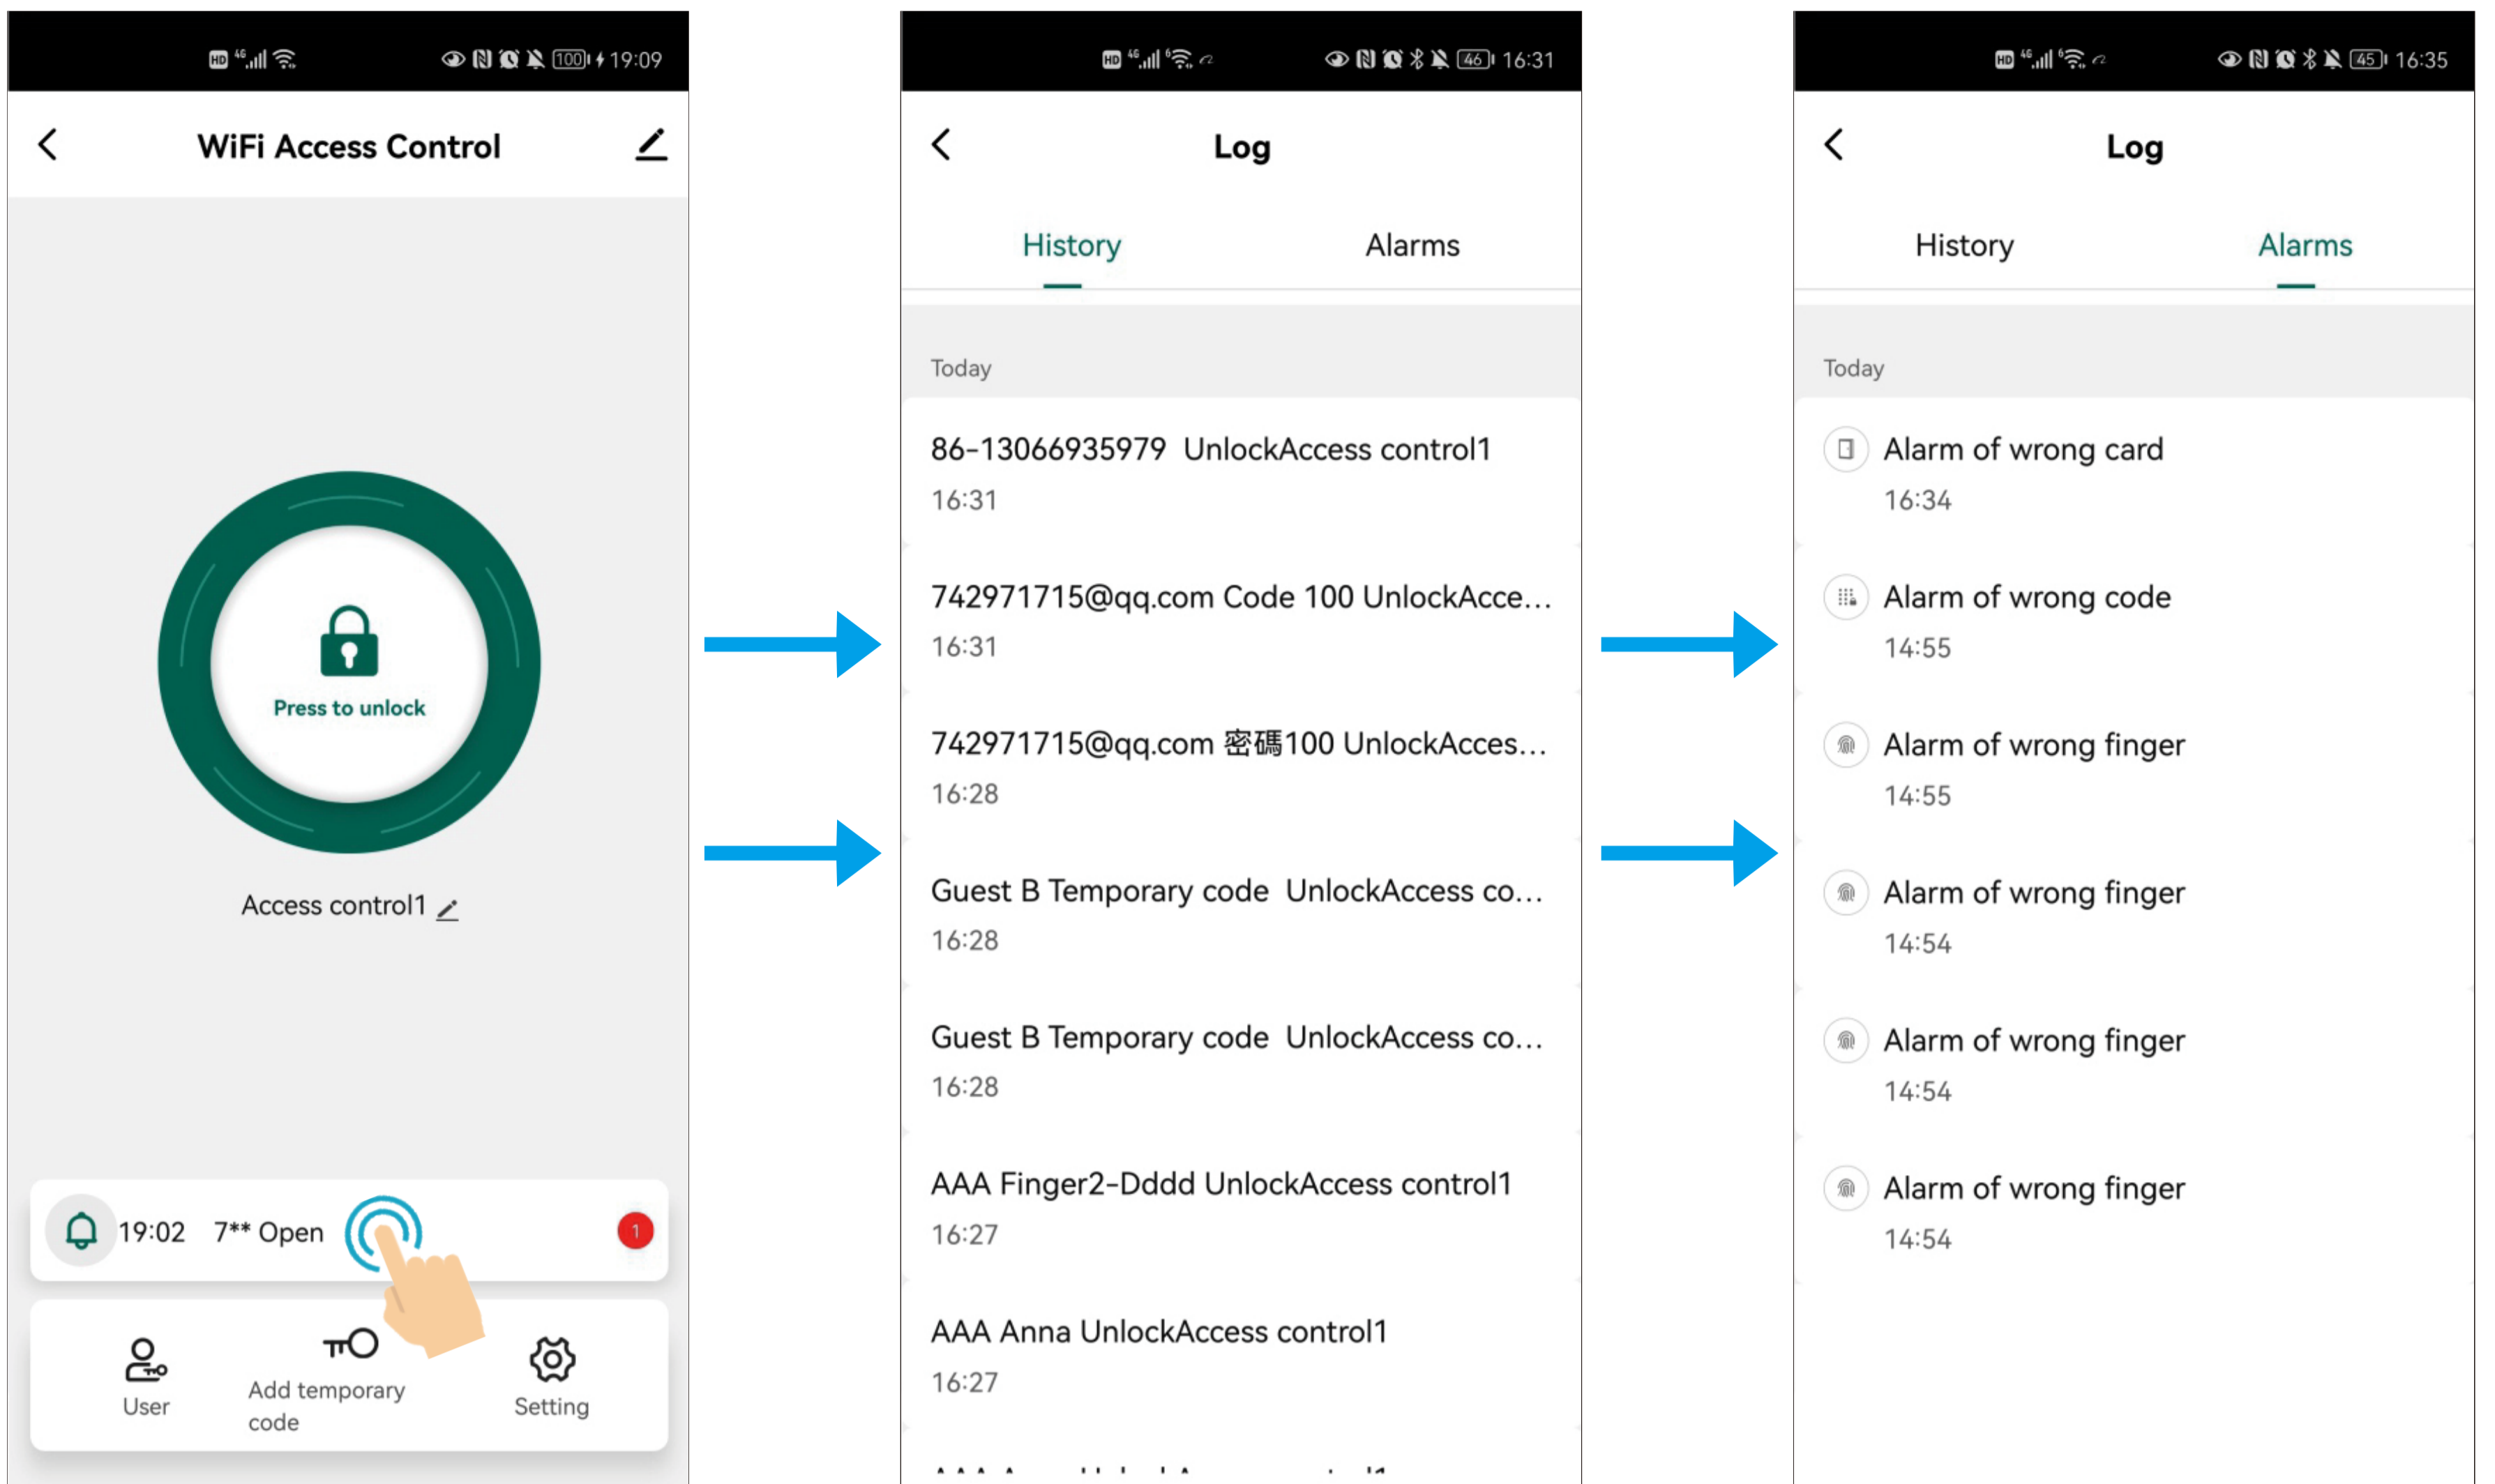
HD 4G 100 19:09

WiFi Access Control

Press to unlock

Access control1

19:02 7** Open

1

User

Add temporary code

Setting

HD 4G 46 16:31

Log

History

Alarms

Today

86-13066935979 UnlockAccess control1

16:31

742971715@qq.com Code 100 UnlockAcce...

16:31

742971715@qq.com 密碼100 UnlockAcces...

16:28

Guest B Temporary code UnlockAccess co...

16:28

Guest B Temporary code UnlockAccess co...

16:28

AAA Finger2-Dddd UnlockAccess control1

16:27

AAA Anna UnlockAccess control1

16:27

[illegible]

HD 4G 45 16:35

Log

History

Alarms

Today

Alarm of wrong card

16:34

Alarm of wrong code

14:55

Alarm of wrong finger

14:55

Alarm of wrong finger

14:54

Alarm of wrong finger

14:54

Alarm of wrong finger

14:54